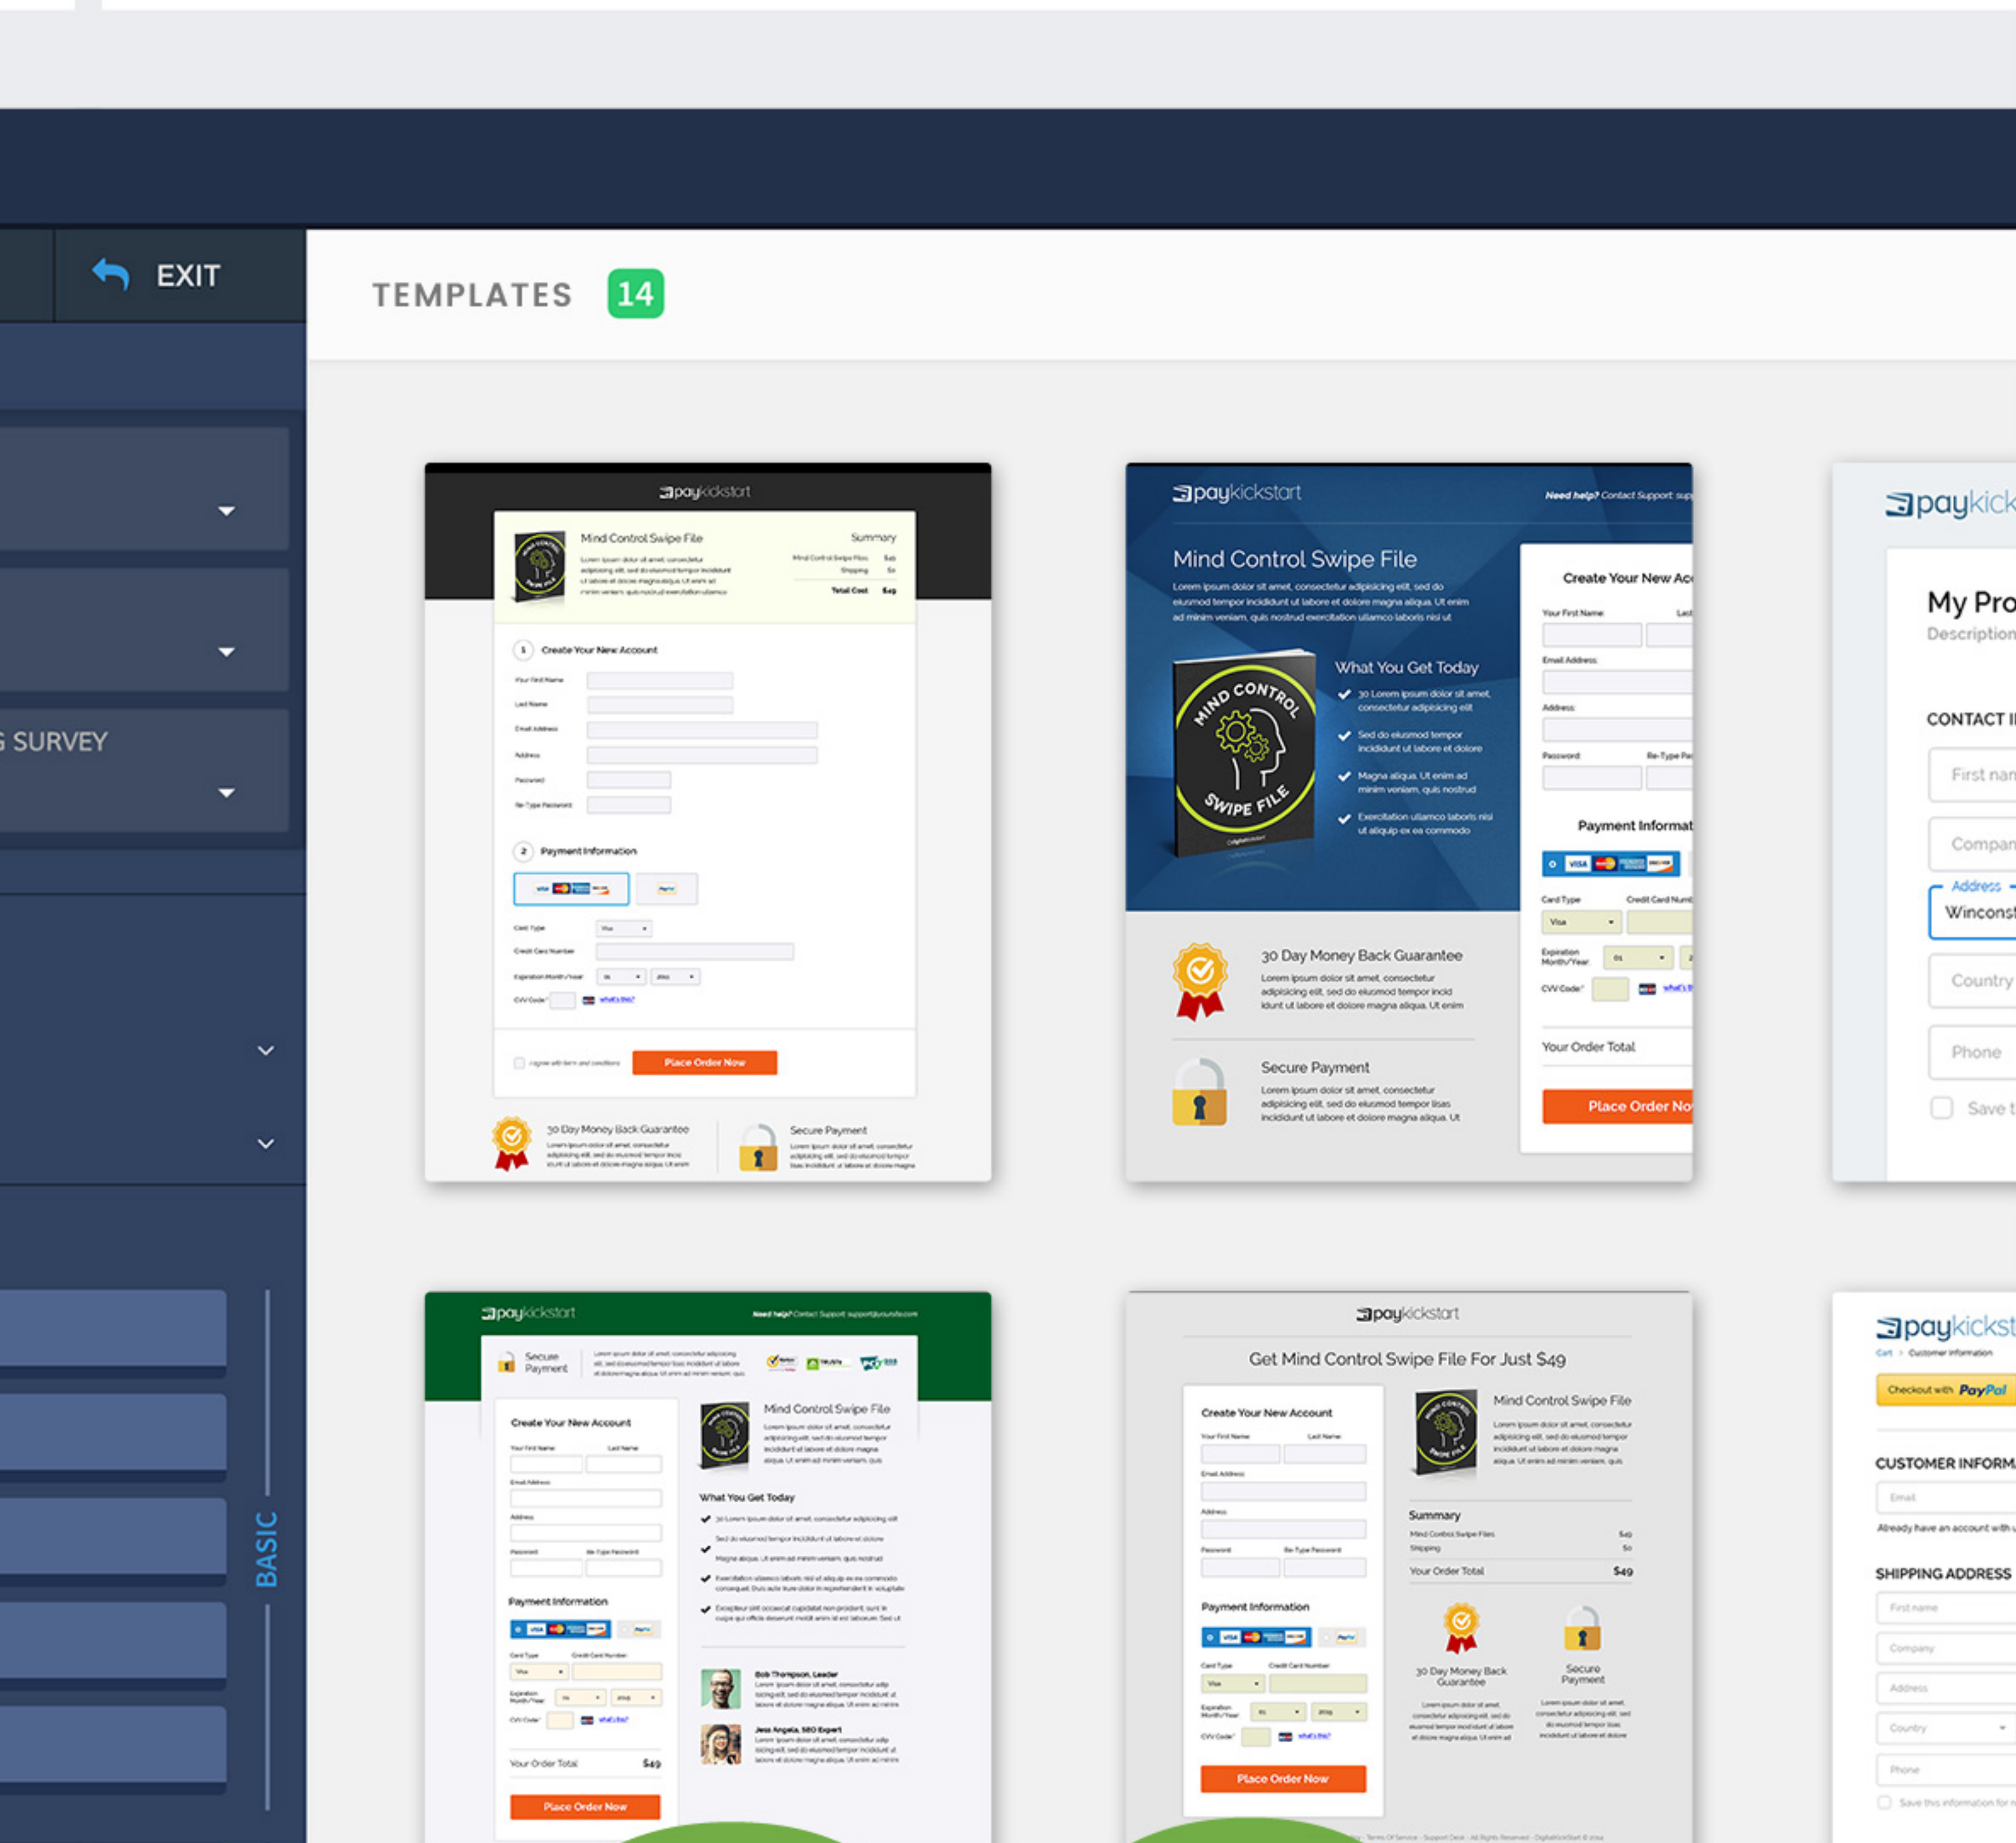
EXIT

TEMPLATES 14

S SURVEY

BASIC

paykickstart
Mind Control Swipe File
Summary
Total Cost $49
1 Create Your New Account
Your First Name
Last Name
Email Address
Address
Password
Re-Type Password
2 Payment Information
Card Type
Credit Card Number
Expiration Month/Year
CVV Code
Place Order Now
30 Day Money Back Guarantee
Secure Payment

paykickstart
Need help? Contact Support
Mind Control Swipe File
Lorem ipsum dolor sit amet, consectetur adipiscing elit, sed do eiusmod tempor incididunt ut labore et dolore magna aliqua. Ut enim ad minim veniam, quis nostrud exercitation ullamco laboris nisi ut
What You Get Today
30 Lorem ipsum dolor sit amet, consectetur adipiscing elit
Sed do eiusmod tempor incididunt ut labore et dolore
Magna aliqua. Ut enim ad minim veniam, quis nostrud
Exercitation ullamco laboris nisi ut aliquip ex ea commodo
MIND CONTROL SWIPE FILE
Create Your New Ac
Your First Name
Email Address
Address
Password
Re-Type Pa
Payment Informat
Card Type
Credit Card Num
Visa
Expiration Month/Year
CVV Code
30 Day Money Back Guarantee
Secure Payment
Your Order Total
Place Order No

paykick
My Pro
Description
CONTACT I
First nan
Compan
Address
Winconsi
Country
Phone
Save t

paykickstart
Secure Payment
Create Your New Account
Mind Control Swipe File
What You Get Today
Payment Information
Your Order Total $49
Place Order Now

paykickstart
Get Mind Control Swipe File For Just $49
Create Your New Account
Mind Control Swipe File
Summary
Your Order Total $49
Payment Information
30 Day Money Back Guarantee
Secure Payment
Place Order Now

paykickst
Checkout with PayPal
CUSTOMER INFORM
Email
SHIPPING ADDRESS
First name
Company
Address
Country
Phone